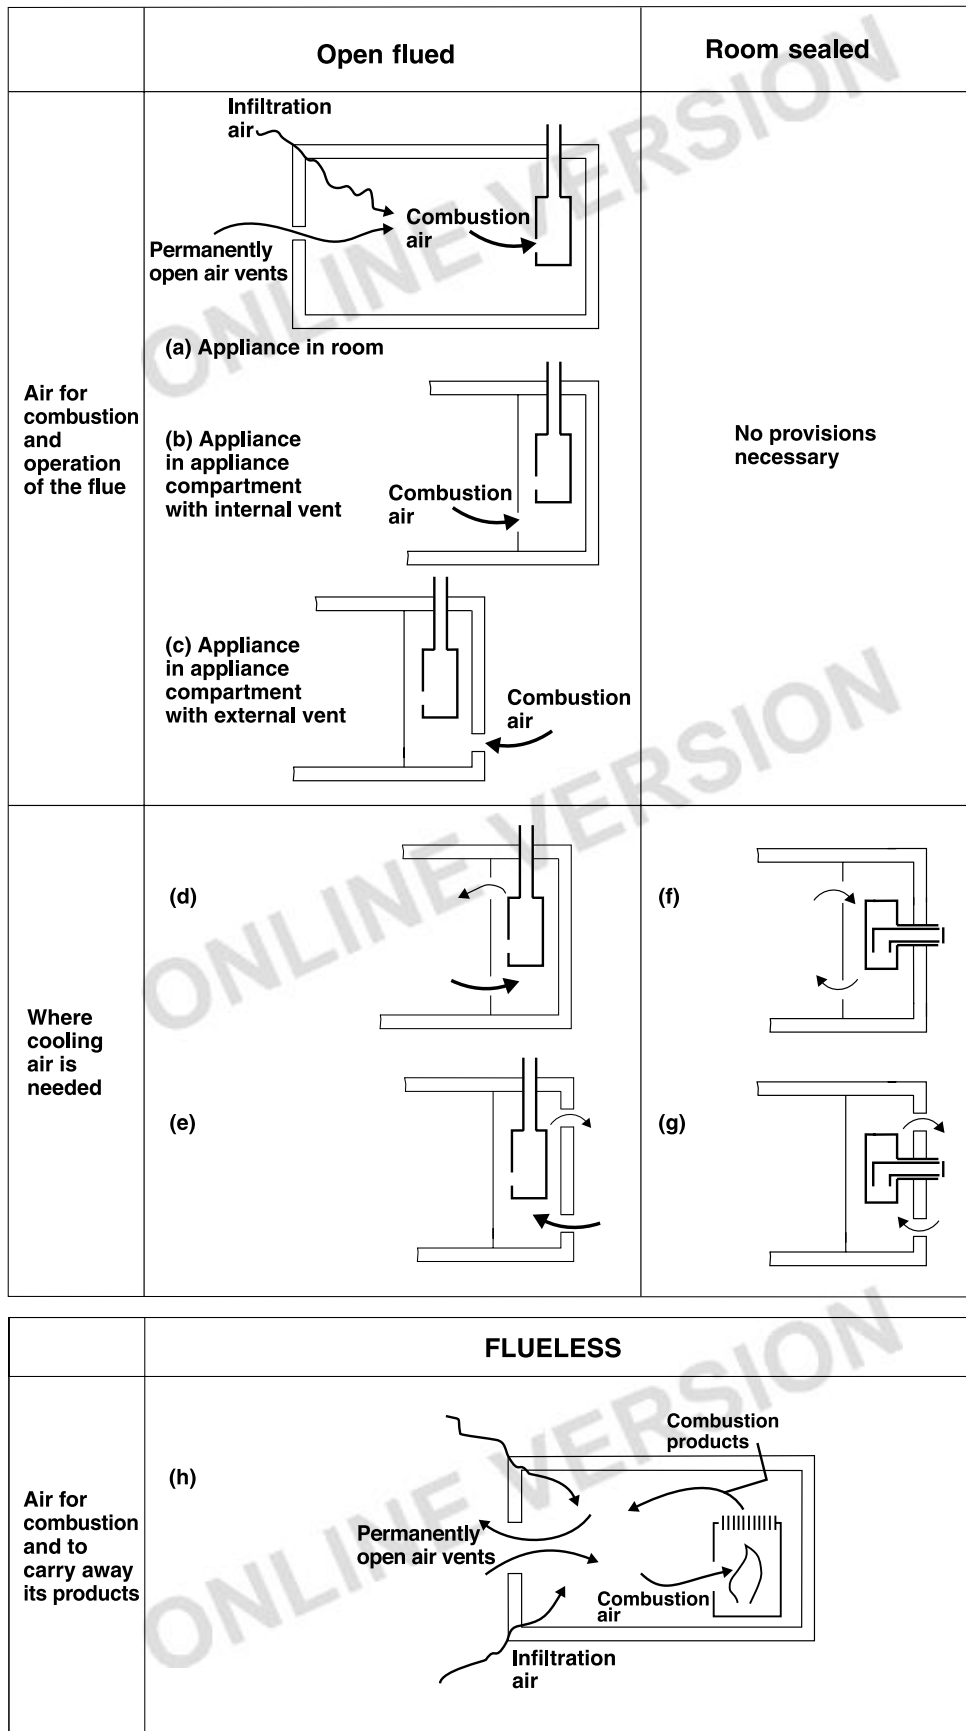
| | Open flued | Room sealed |
|---|---|---|
| Air for combustion and operation of the flue | Infiltration air<br>Combustion air<br>Permanently open air vents<br>(a) Appliance in room<br>(b) Appliance in appliance compartment with internal vent<br>Combustion air<br>(c) Appliance in appliance compartment with external vent<br>Combustion air | No provisions necessary |
| Where cooling air is needed | (d)<br>(e) | (f)<br>(g) |

| | FLUELESS |
|---|---|
| Air for combustion and to carry away its products | (h)<br>Combustion products<br>Permanently open air vents<br>Combustion air<br>Infiltration air |

ONLINE VERSION
ONLINE VERSION
ONLINE VERSION
ONLINE VERSION